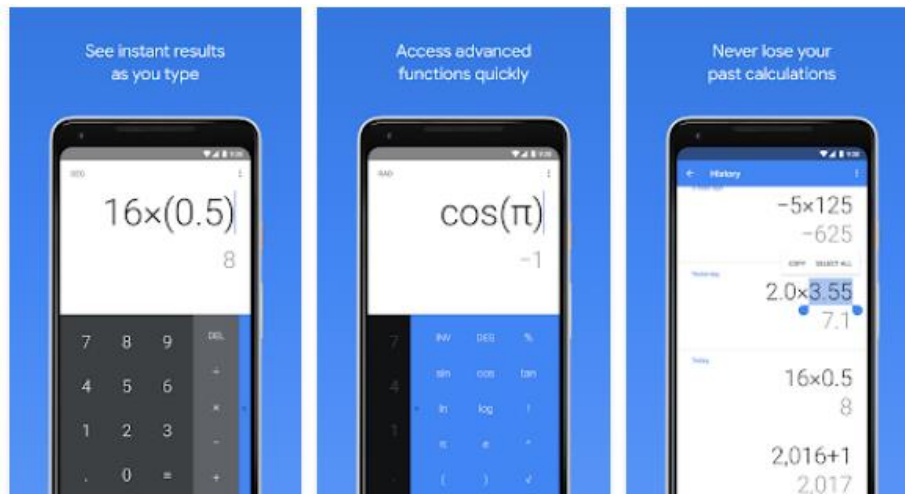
See instant results as you type

DEG

16×(0.5)

8

| 7 | 8 | 9 | DEL |
|---|---|---|---|
| 4 | 5 | 6 | ÷ |
| 1 | 2 | 3 | × |
| . | 0 | = | − |
| | | | + |

Access advanced functions quickly

RAD

cos(π)

−1

| INV | DEG | % |
|---|---|---|
| sin | cos | tan |
| ln | log | ! |
| π | e | ^ |
| ( | ) | √ |

Never lose your past calculations

History

−5×125

−625

COPY SELECT ALL

Yesterday

2.0×3.55

7.1

Today

16×0.5

8

2,016+1

2,017